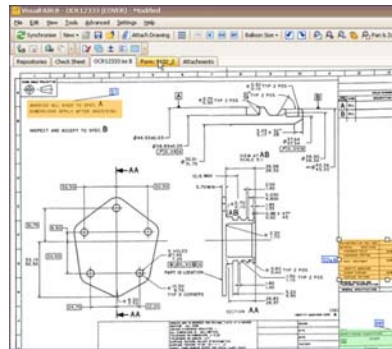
VisualAIR® - OCR12333 (COVER) - Modified

File Edit View Tools Advanced Settings Help

Synchronize New Attach Drawing Balloon Size Part & Dr

Repositories Check Sheet OCR12333 rev B Form 3431 2 Attachments

INSPECT AND ACCEPT TO SPEC B

A

AA

AA

SECTION AA

PART ID LOCATION

TYP 2 PLS

TYP 2 PLS

TYP 3 CORNERS

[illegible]